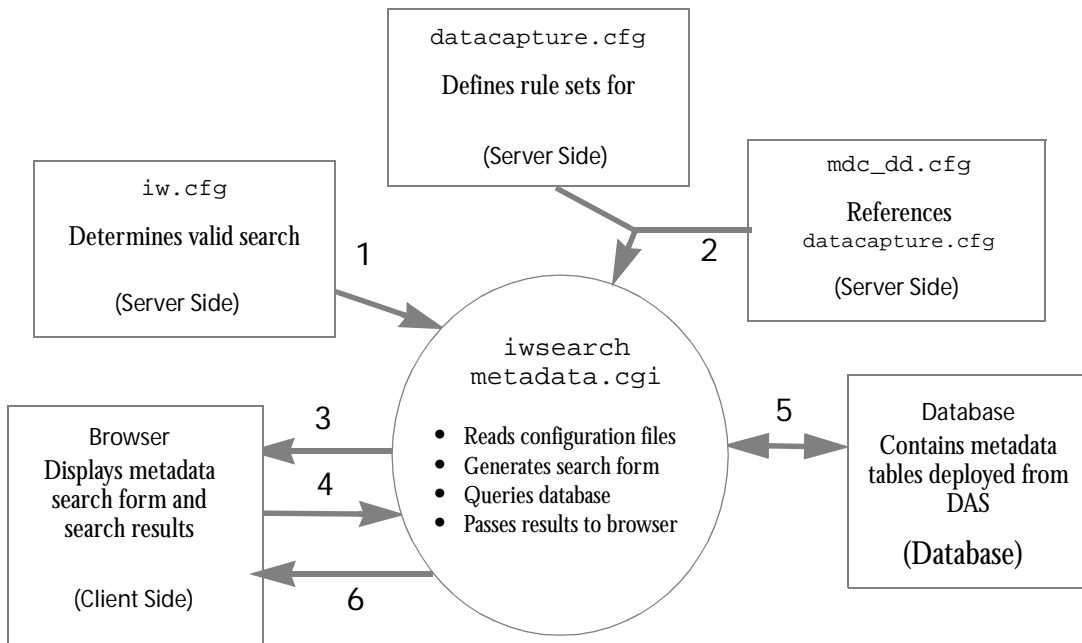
datacapture.cfg
Defines rule sets for
(Server Side)

iw.cfg
Determines valid search
(Server Side)

mdc_dd.cfg
References
datacapture.cfg
(Server Side)

1

2

iwsearch
metadata.cgi
- Reads configuration files
- Generates search form
- Queries database
- Passes results to browser

3

4

5

6

Browser
Displays metadata search form and search results
(Client Side)

Database
Contains metadata tables deployed from DAS
(Database)